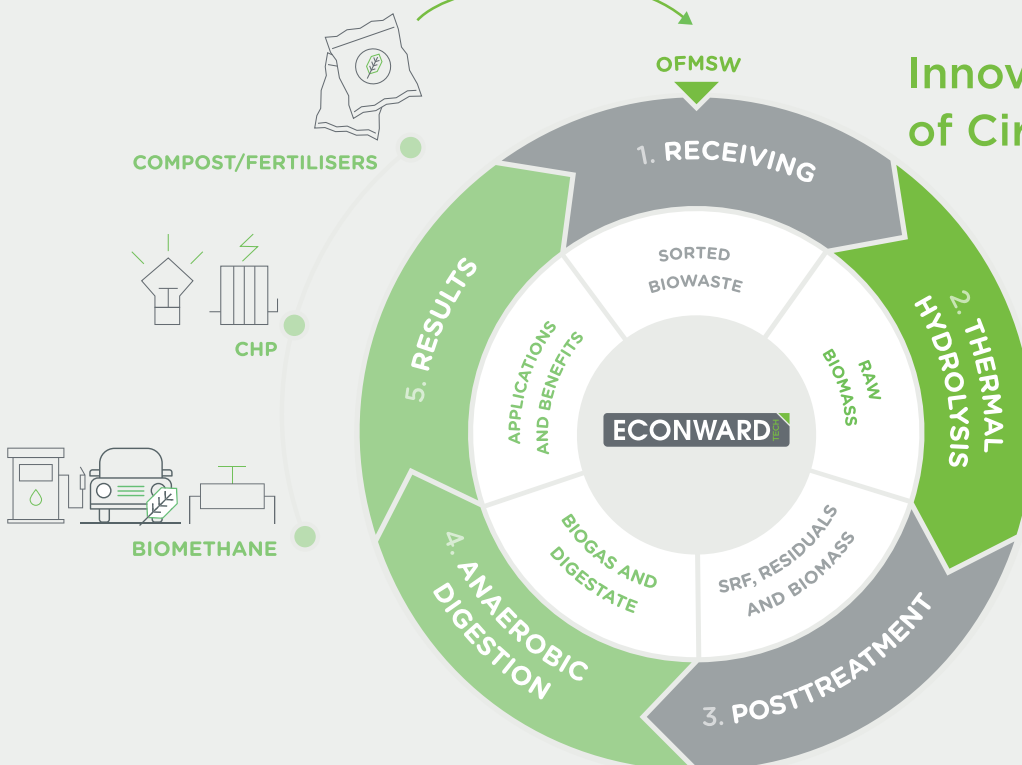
Innov
of Cir

OFMSW

1. RECEIVING

2. THERMAL HYDROLYSIS

3. POSTTREATMENT

4. ANAEROBIC DIGESTION

5. RESULTS

SORTED BIOWASTE

RAW BIOMASS

SRF, RESIDUALS AND BIOMASS

BIOGAS AND DIGESTATE

APPLICATIONS AND BENEFITS

ECONWARD TECH

COMPOST/FERTILISERS

CHP

BIOMETHANE